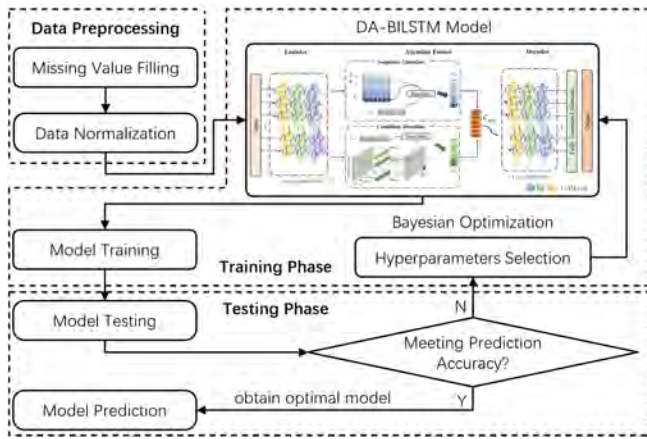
Data Preprocessing

Missing Value Filling

Data Normalization

DA-BILSTM Model

Encoder

Attention Fusion

Decoder

Bayesian Optimization

Model Training

Hyperparameters Selection

Training Phase

Testing Phase

N

Model Testing

Meeting Prediction Accuracy?

obtain optimal model

Y

Model Prediction